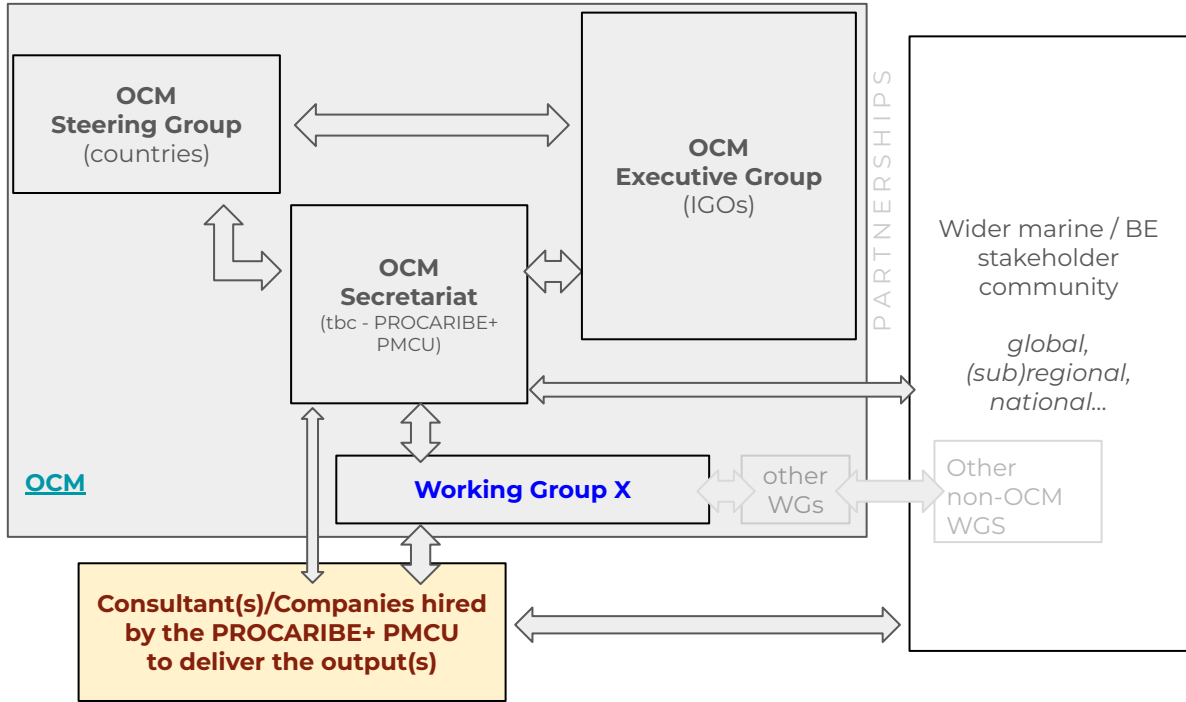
OCM
Steering Group
(countries)

OCM
Executive Group
(IGOs)

PARTNERSHIPS

OCM
Secretariat
(tbc - PROCARIBE+ PMCU)

Wider marine / BE stakeholder community

global, (sub)regional, national...

OCM

Working Group X

other WGs

Other non-OCM WGS

Consultant(s)/Companies hired by the PROCARIBE+ PMCU to deliver the output(s)